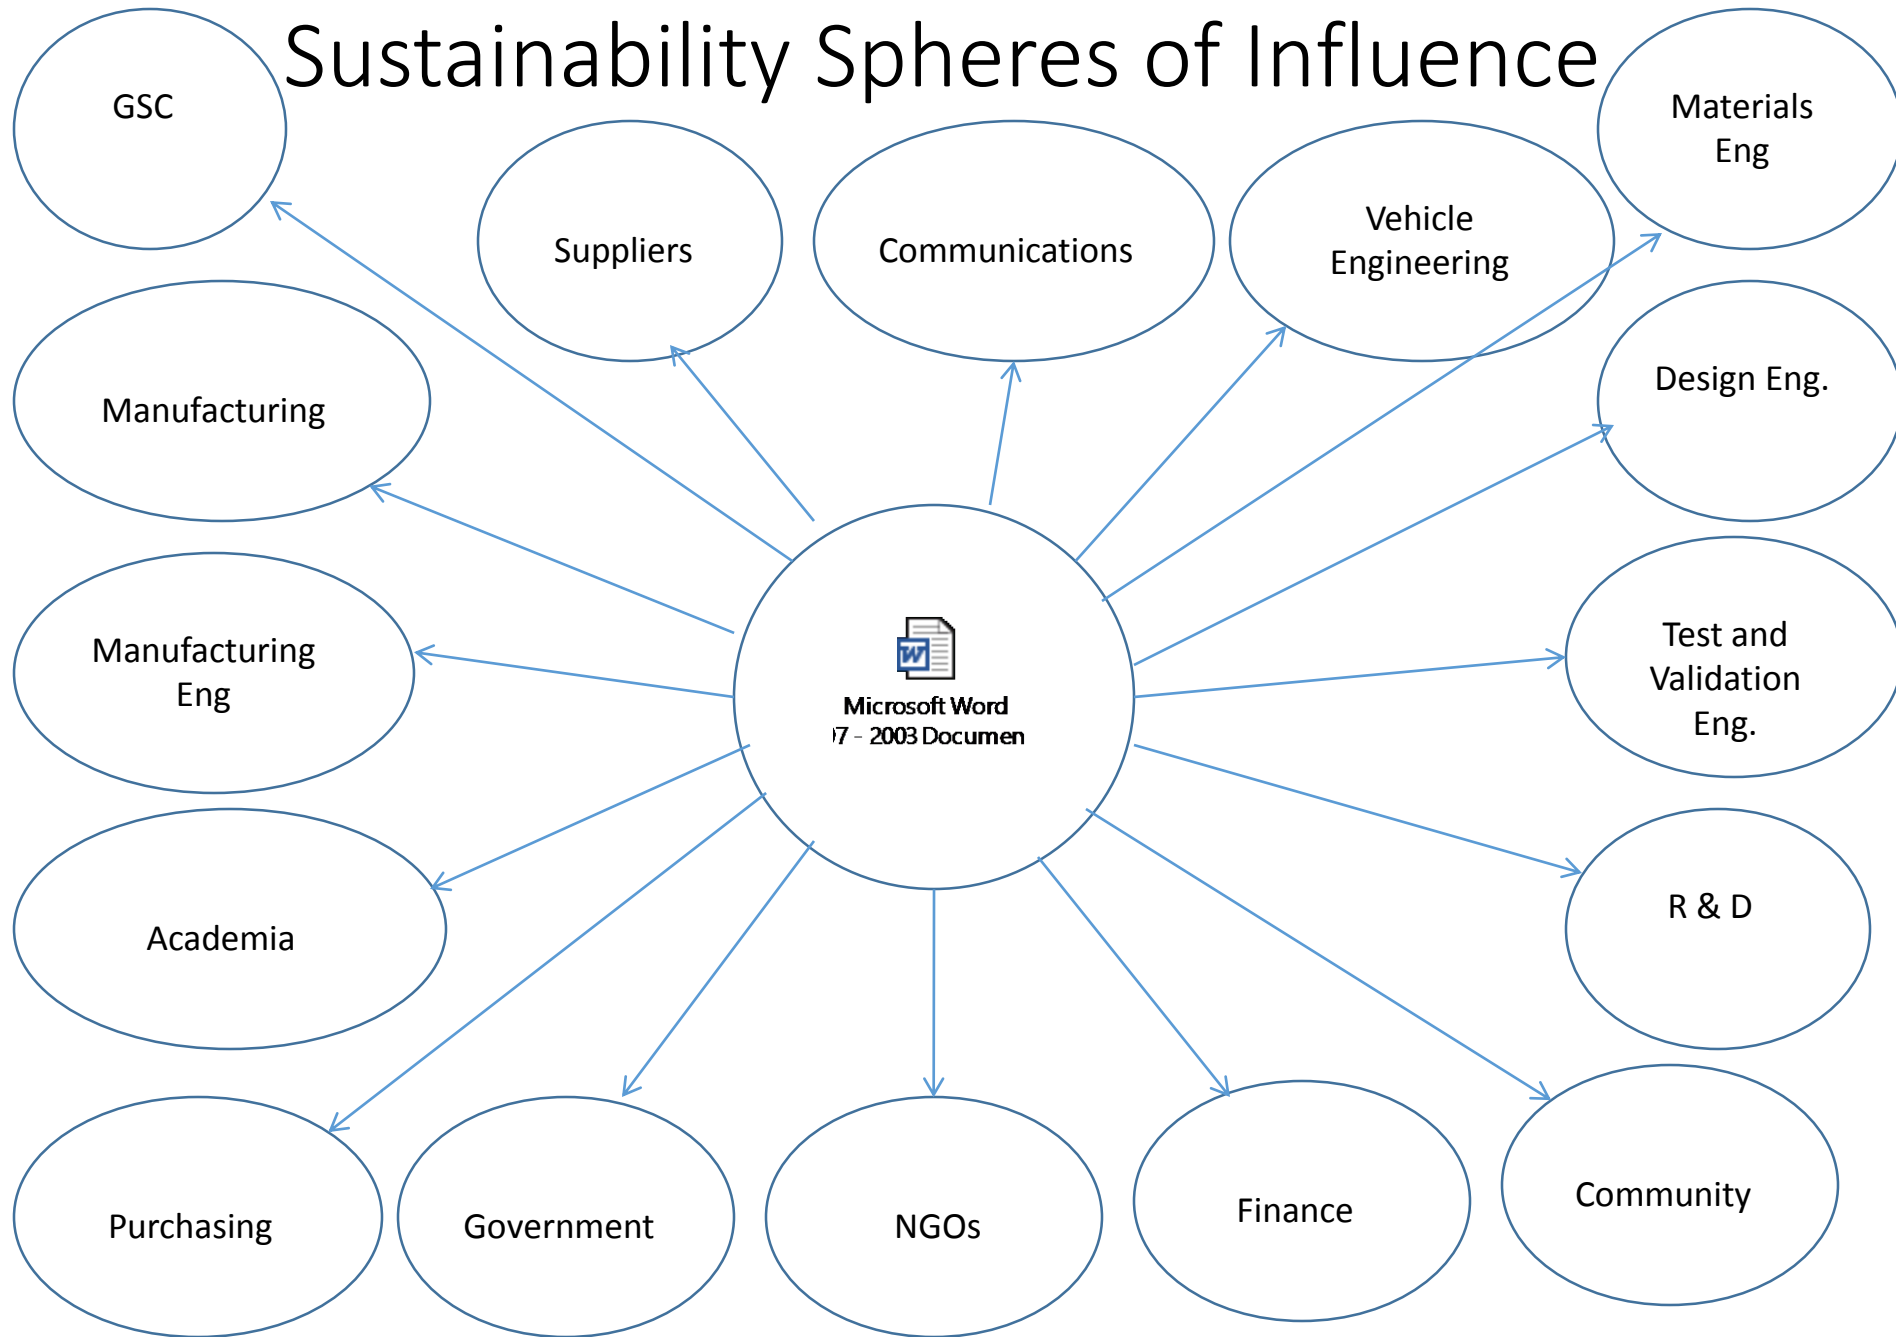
Sustainability Spheres of Influence

GSC

Suppliers

Communications

Vehicle Engineering

Materials Eng

Manufacturing

Design Eng.

Manufacturing Eng

Microsoft Word
)7 - 2003 Documen

Test and Validation Eng.

Academia

R & D

Purchasing

Government

NGOs

Finance

Community